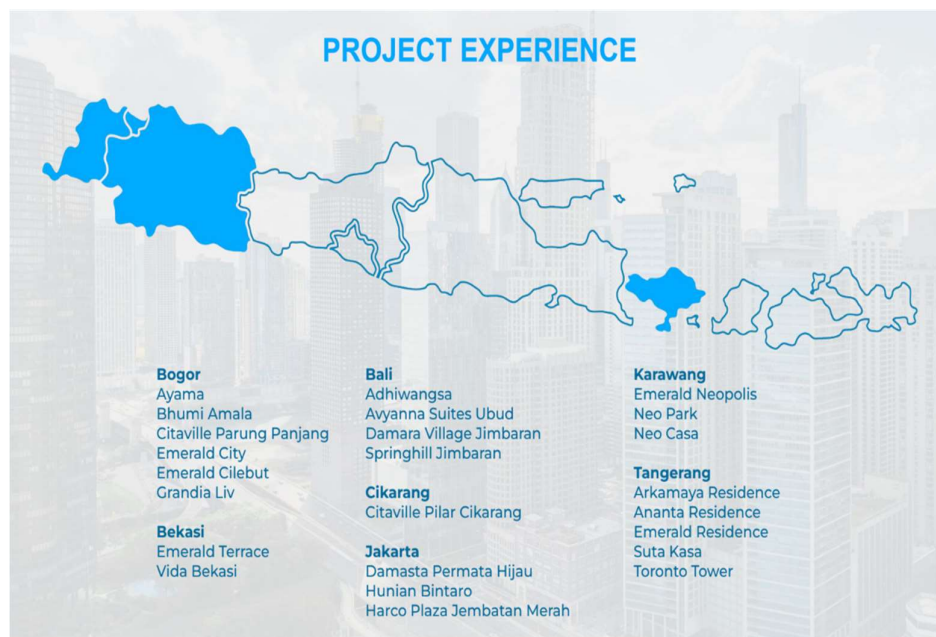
PROJECT EXPERIENCE

Bogor
Ayama
Bhumi Amala
Citaville Parung Panjang
Emerald City
Emerald Cilebut
Grandia Liv

Bekasi
Emerald Terrace
Vida Bekasi

Bali
Adhiwangsa
Avyanna Suites Ubud
Damara Village Jimbaran
Springhill Jimbaran

Cikarang
Citaville Pilar Cikarang

Jakarta
Damasta Permata Hijau
Hunian Bintaro
Harco Plaza Jembatan Merah

Karawang
Emerald Neopolis
Neo Park
Neo Casa

Tangerang
Arkamaya Residence
Ananta Residence
Emerald Residence
Suta Kasa
Toronto Tower